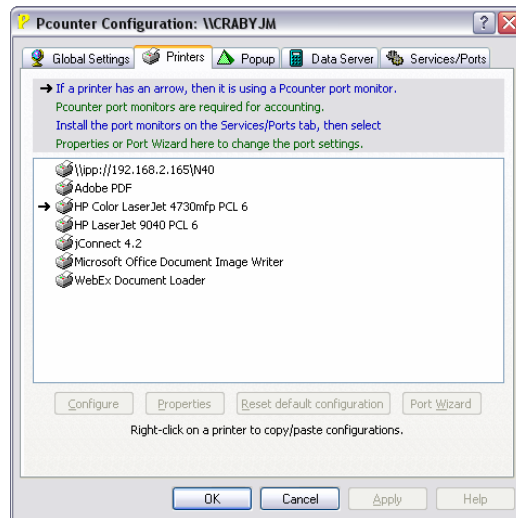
Pcounter Configuration: \\CRABYJM

?

X

Global Settings

Printers

Popup

Data Server

Services/Ports

➔ If a printer has an arrow, then it is using a Pcounter port monitor.
Pcounter port monitors are required for accounting.
Install the port monitors on the Services/Ports tab, then select Properties or Port Wizard here to change the port settings.

\\ipp://192.168.2.165\N40
Adobe PDF
➔ HP Color LaserJet 4730mfp PCL 6
HP LaserJet 9040 PCL 6
jConnect 4.2
Microsoft Office Document Image Writer
WebEx Document Loader

Configure

Properties

Reset default configuration

Port Wizard

Right-click on a printer to copy/paste configurations.

OK

Cancel

Apply

Help